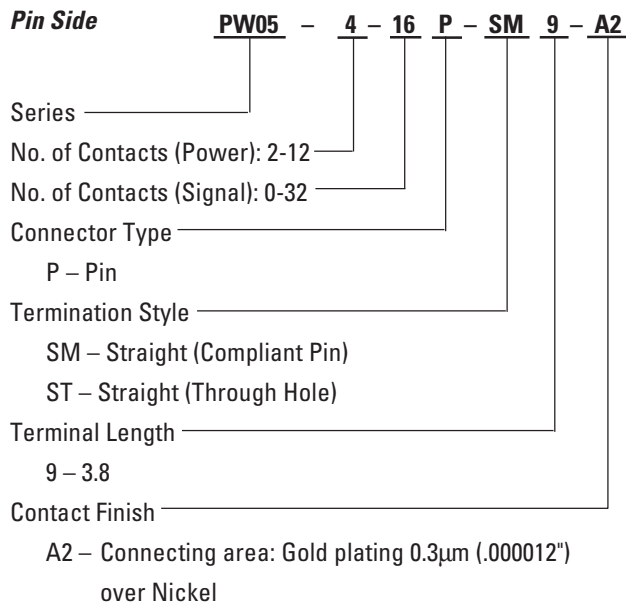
*Pin Side* PW05 – 4 – 16 P – SM 9 – A2

Series

No. of Contacts (Power): 2-12

No. of Contacts (Signal): 0-32

Connector Type

P – Pin

Termination Style

SM – Straight (Compliant Pin)

ST – Straight (Through Hole)

Terminal Length

9 – 3.8

Contact Finish

A2 – Connecting area: Gold plating 0.3μm (.000012") over Nickel